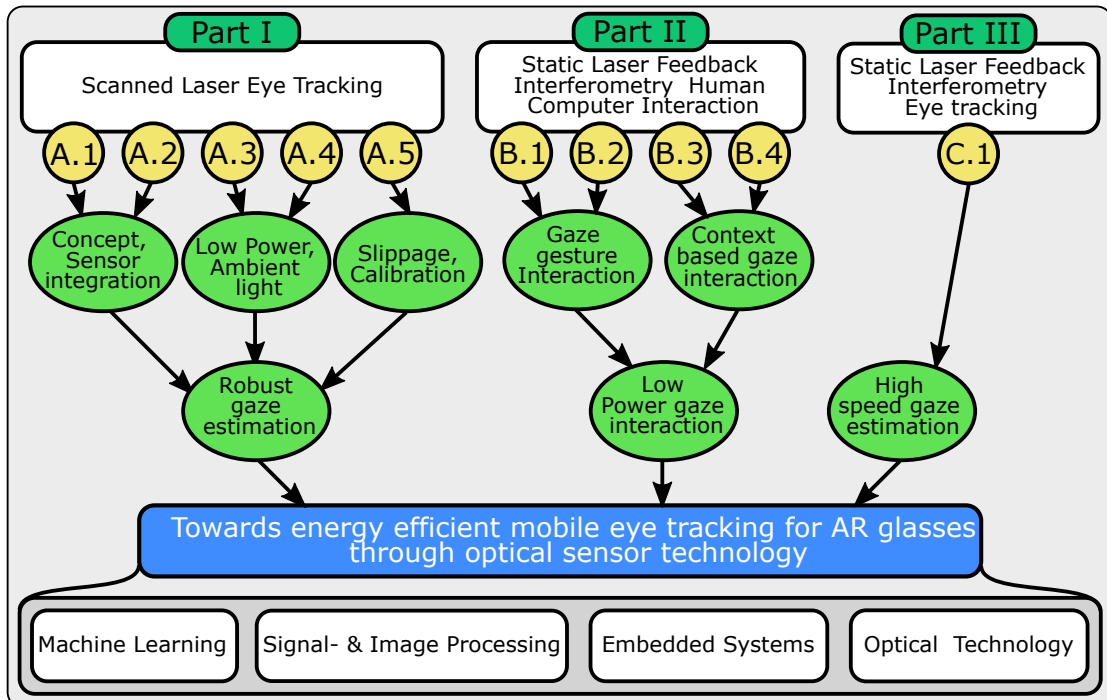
Part I

Scanned Laser Eye Tracking

A.1 A.2 A.3 A.4 A.5

Concept, Sensor integration

Low Power, Ambient light

Slippage, Calibration

Robust gaze estimation

Part II

Static Laser Feedback Interferometry Human Computer Interaction

B.1 B.2 B.3 B.4

Gaze gesture Interaction

Context based gaze interaction

Low Power gaze interaction

Part III

Static Laser Feedback Interferometry Eye tracking

C.1

High speed gaze estimation

Towards energy efficient mobile eye tracking for AR glasses through optical sensor technology

Machine Learning

Signal- & Image Processing

Embedded Systems

Optical Technology